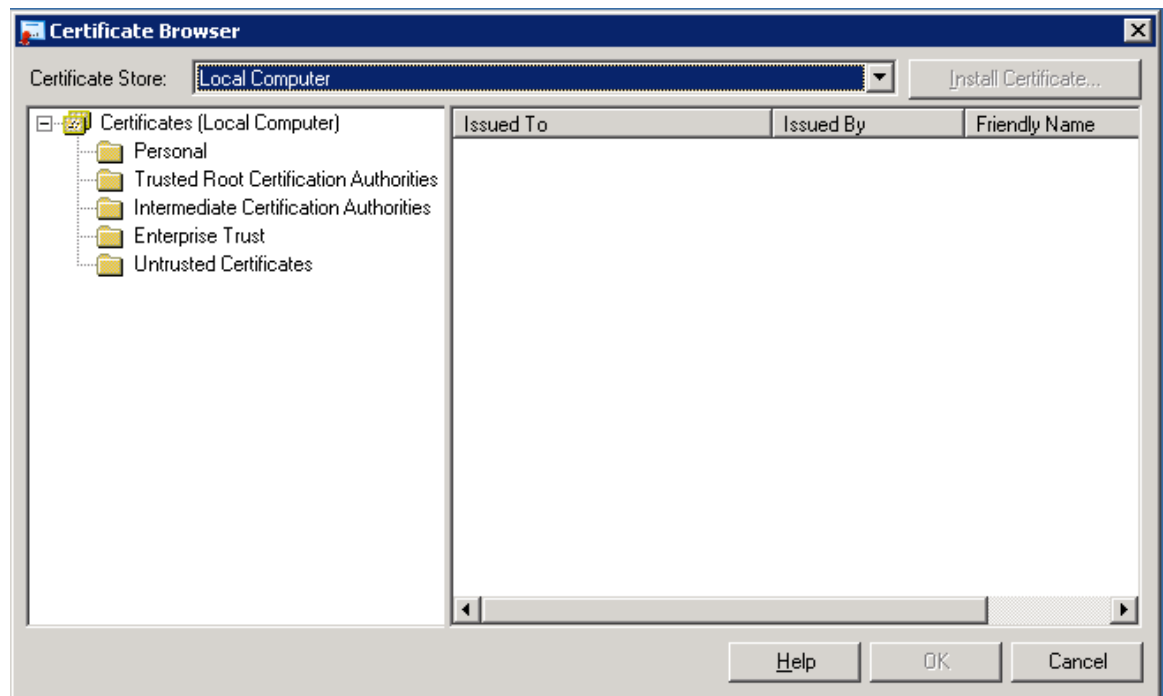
Certificate Browser

Certificate Store: Local Computer

Install Certificate...

Certificates (Local Computer)
Personal
Trusted Root Certification Authorities
Intermediate Certification Authorities
Enterprise Trust
Untrusted Certificates

| Issued To | Issued By | Friendly Name |
|---|---|---|

Help OK Cancel